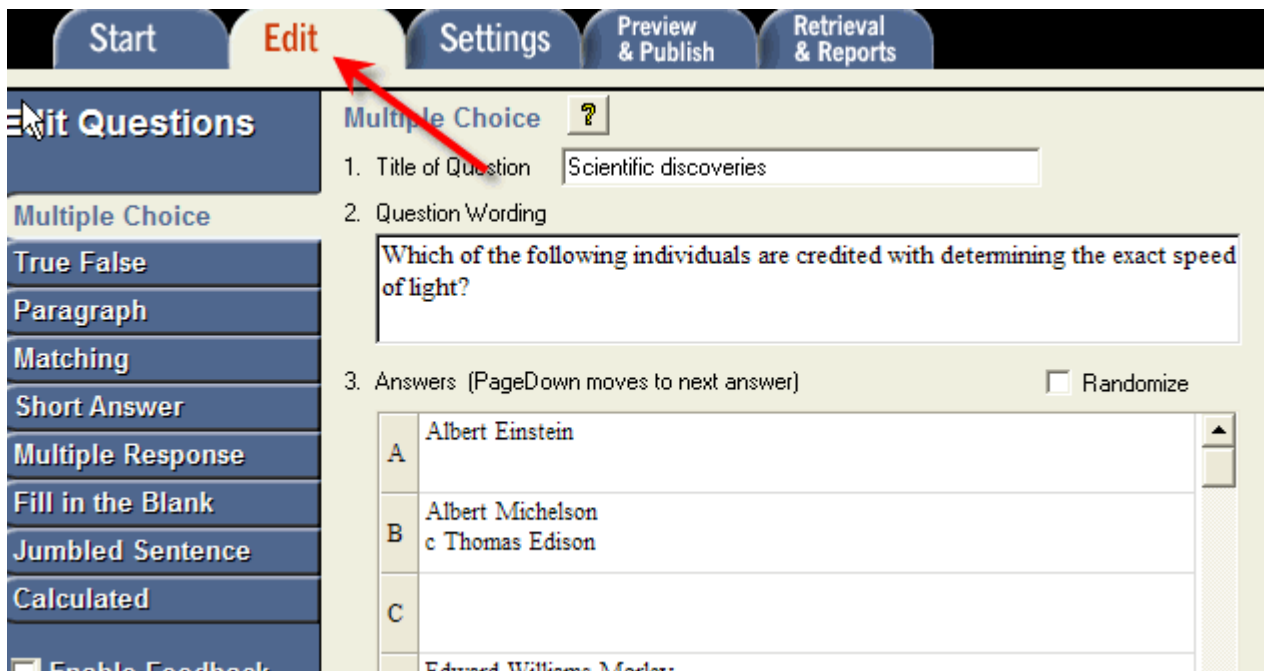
Start
Edit
Settings
Preview & Publish
Retrieval & Reports

E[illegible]it Questions

Multiple Choice
True False
Paragraph
Matching
Short Answer
Multiple Response
Fill in the Blank
Jumbled Sentence
Calculated
Enable Feedback

Multiple Choice ?

1. Title of Question Scientific discoveries

2. Question Wording

Which of the following individuals are credited with determining the exact speed of light?

3. Answers (PageDown moves to next answer) Randomize

| | |
|---|---|
| A | Albert Einstein |
| B | Albert Michelson c Thomas Edison |
| C | |
| | Edward Williams Morley |